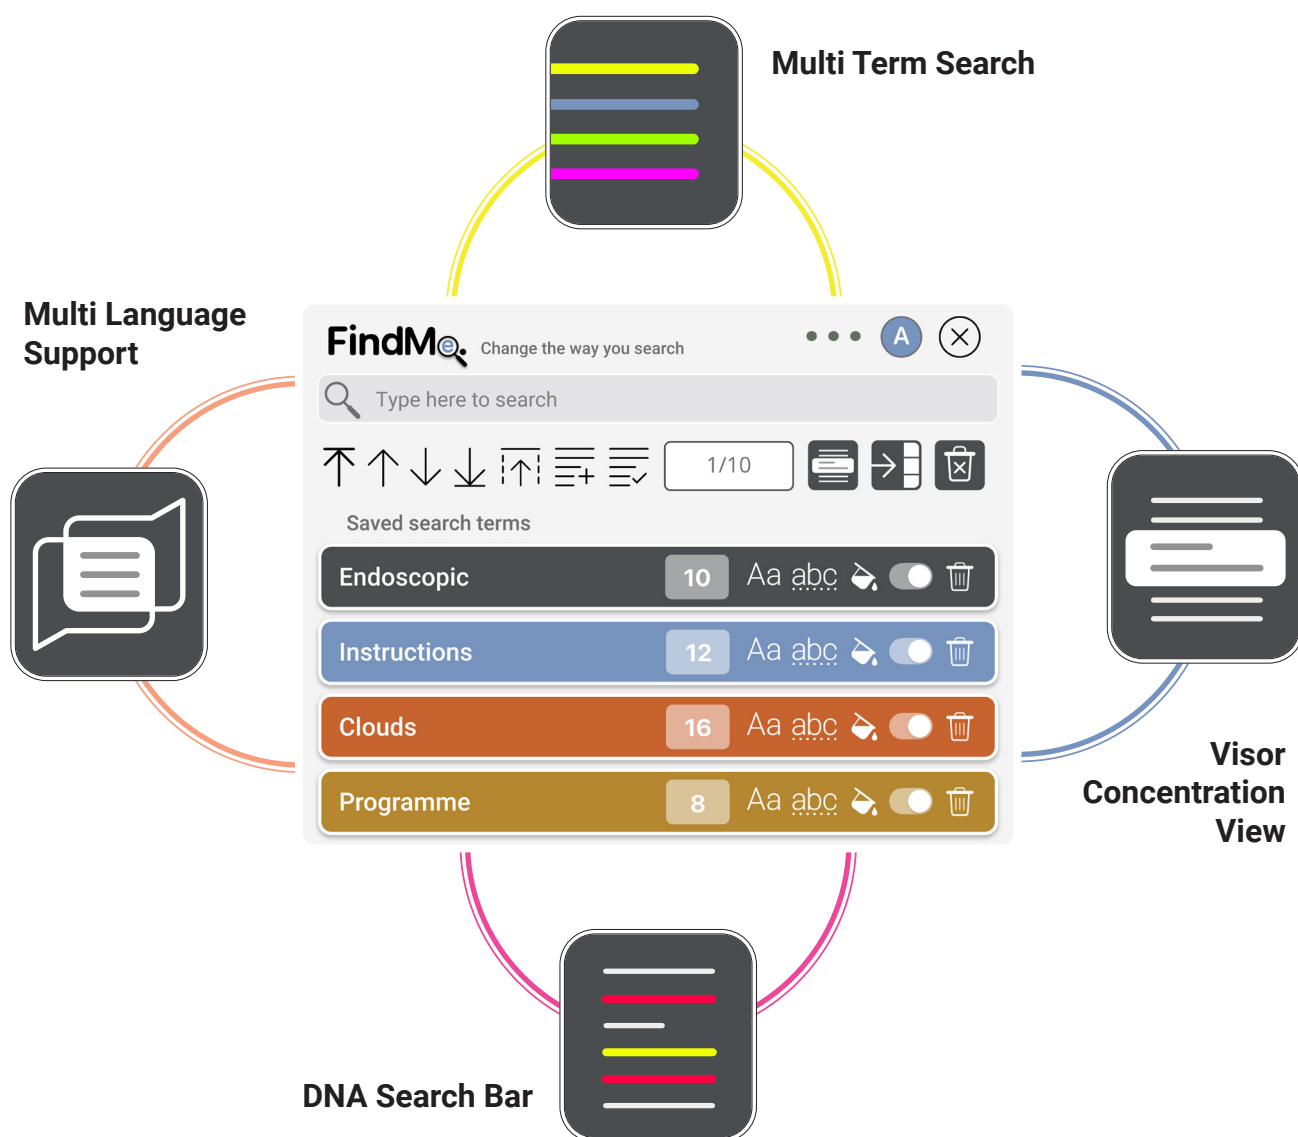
Multi Term Search

Multi Language Support

FindMe Change the way you search

A

Type here to search

1/10

Saved search terms

| Endoscopic | 10 | Aa abc |
|---|---|---|
| Instructions | 12 | Aa abc |
| Clouds | 16 | Aa abc |
| Programme | 8 | Aa abc |

Visor Concentration View

DNA Search Bar